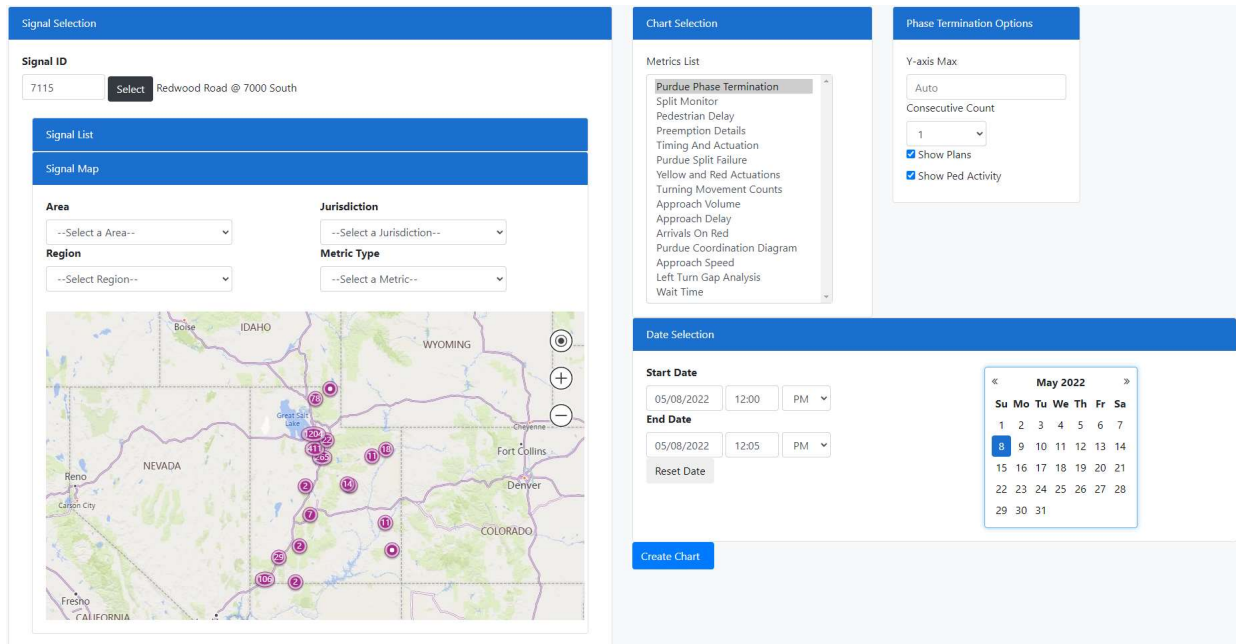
Signal Selection

Signal ID

7115 Select Redwood Road @ 7000 South

Signal List

Signal Map

Area
--Select a Area--

Jurisdiction
--Select a Jurisdiction--

Region
--Select Region--

Metric Type
--Select a Metric--

Boise IDAHO WYOMING Great Salt Lake Cheyenne Fort Collins NEVADA Reno Carson City Denver COLORADO Fresno CALIFORNIA

78 120 22 41 25 11 18 2 14 7 11 2 29 106 2

Chart Selection

Metrics List

Purdue Phase Termination
Split Monitor
Pedestrian Delay
Preemption Details
Timing And Actuation
Purdue Split Failure
Yellow and Red Actuations
Turning Movement Counts
Approach Volume
Approach Delay
Arrivals On Red
Purdue Coordination Diagram
Approach Speed
Left Turn Gap Analysis
Wait Time

Phase Termination Options

Y-axis Max
Auto
Consecutive Count
1
Show Plans
Show Ped Activity

Date Selection

Start Date
05/08/2022 12:00 PM
End Date
05/08/2022 12:05 PM
Reset Date

« May 2022 »

| Su | Mo | Tu | We | Th | Fr | Sa |
|---|---|---|---|---|---|---|
| 1 | 2 | 3 | 4 | 5 | 6 | 7 |
| 8 | 9 | 10 | 11 | 12 | 13 | 14 |
| 15 | 16 | 17 | 18 | 19 | 20 | 21 |
| 22 | 23 | 24 | 25 | 26 | 27 | 28 |
| 29 | 30 | 31 | | | | |

Create Chart